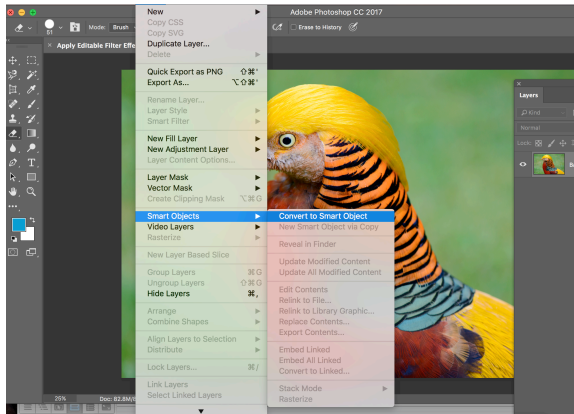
Adobe Photoshop CC 2017

Mode: Brush

Erase to History

61

Apply Editable Filter Effe

New
Copy CSS
Copy SVG
Duplicate Layer...
Delete

Quick Export as PNG ⇧⌘'
Export As... ⌥⇧⌘'

Rename Layer...
Layer Style
Smart Filter

New Fill Layer
New Adjustment Layer
Layer Content Options...

Layer Mask
Vector Mask
Create Clipping Mask ⌥⌘G

Smart Objects
Video Layers
Rasterize

New Layer Based Slice

Group Layers ⌘G
Ungroup Layers ⇧⌘G
Hide Layers ⌘,

Arrange
Combine Shapes

Align Layers to Selection
Distribute

Lock Layers... ⌘/

Link Layers
Select Linked Layers

Convert to Smart Object
New Smart Object via Copy

Reveal in Finder

Update Modified Content
Update All Modified Content

Edit Contents
Relink to File...
Relink to Library Graphic...
Replace Contents...
Export Contents...

Embed Linked
Embed All Linked
Convert to Linked...

Stack Mode
Rasterize

Layers
Kind
Normal
Lock:

25%
Doc: 82.8M/